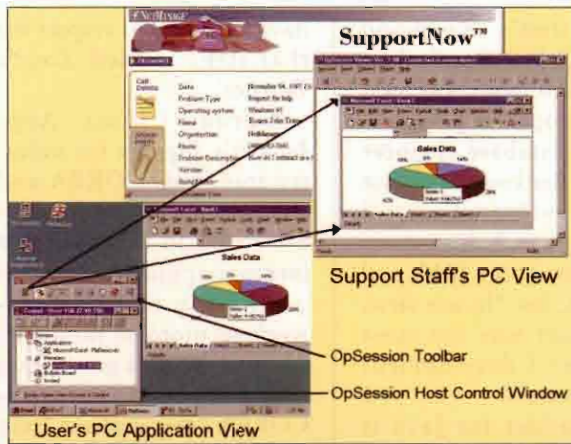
SupportNow™

Call Details

Date November 04, 1997

Problem Type Request for help

Operating system Windows 95

Name

Organization NetManage

Phone

Problem Description

Sales Data

Sales Data

Support Staff's PC View

OpSession Toolbar

OpSession Host Control Window

User's PC Application View